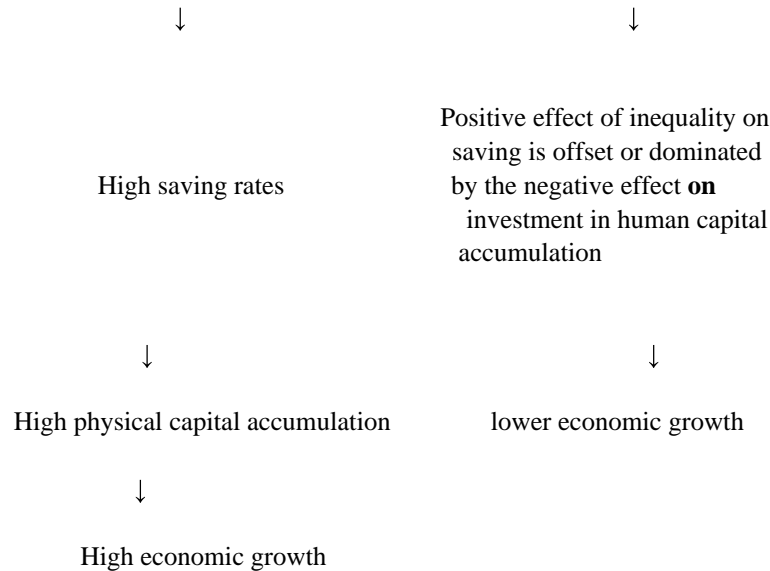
↓

High saving rates

↓

High physical capital accumulation

↓

High economic growth

↓

Positive effect of inequality on saving is offset or dominated by the negative effect **on** investment in human capital accumulation

↓

lower economic growth